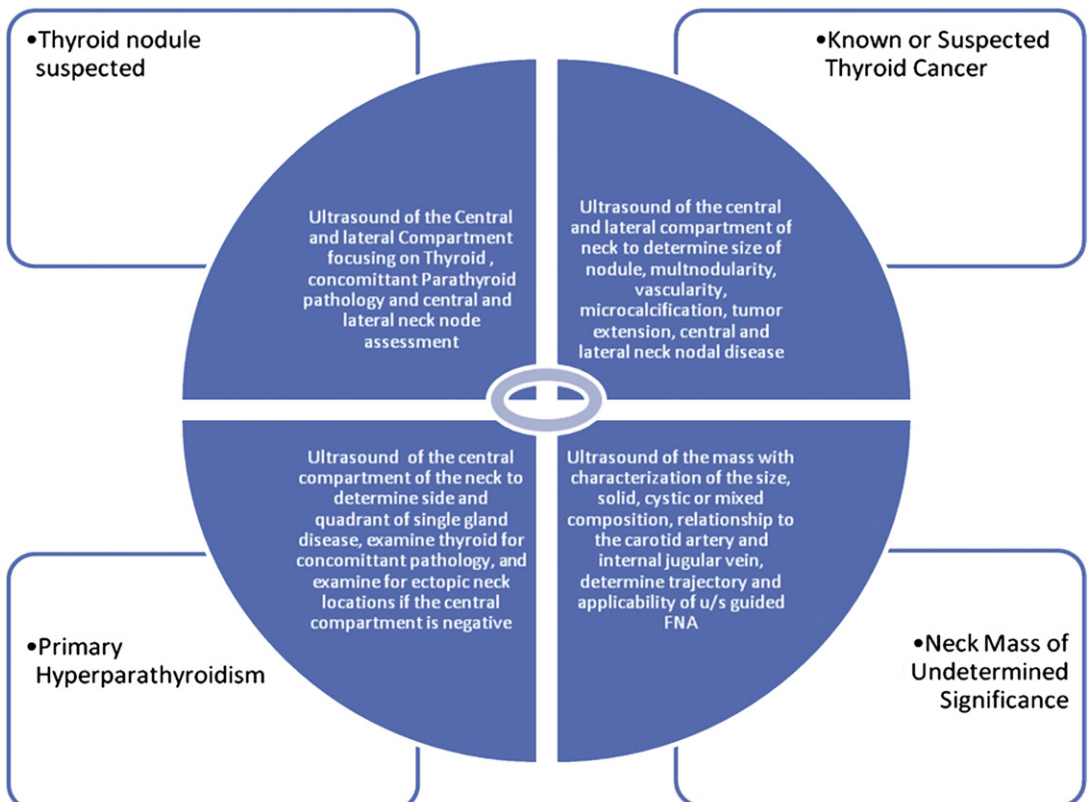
•Thyroid nodule suspected

•Known or Suspected Thyroid Cancer

Ultrasound of the Central and lateral Compartment focusing on Thyroid , concomittant Parathyroid pathology and central and lateral neck node assessment

Ultrasound of the central and lateral compartment of neck to determine size of nodule, multnodularity, vascularity, microcalcification, tumor extension, central and lateral neck nodal disease

Ultrasound of the central compartment of the neck to determine side and quadrant of single gland disease, examine thyroid for concomittant pathology, and examine for ectopic neck locations if the central compartment is negative

Ultrasound of the mass with characterization of the size, solid, cystic or mixed composition, relationship to the carotid artery and internal jugular vein, determine trajectory and applicability of u/s guided FNA

•Primary Hyperparathyroidism

•Neck Mass of Undetermined Significance